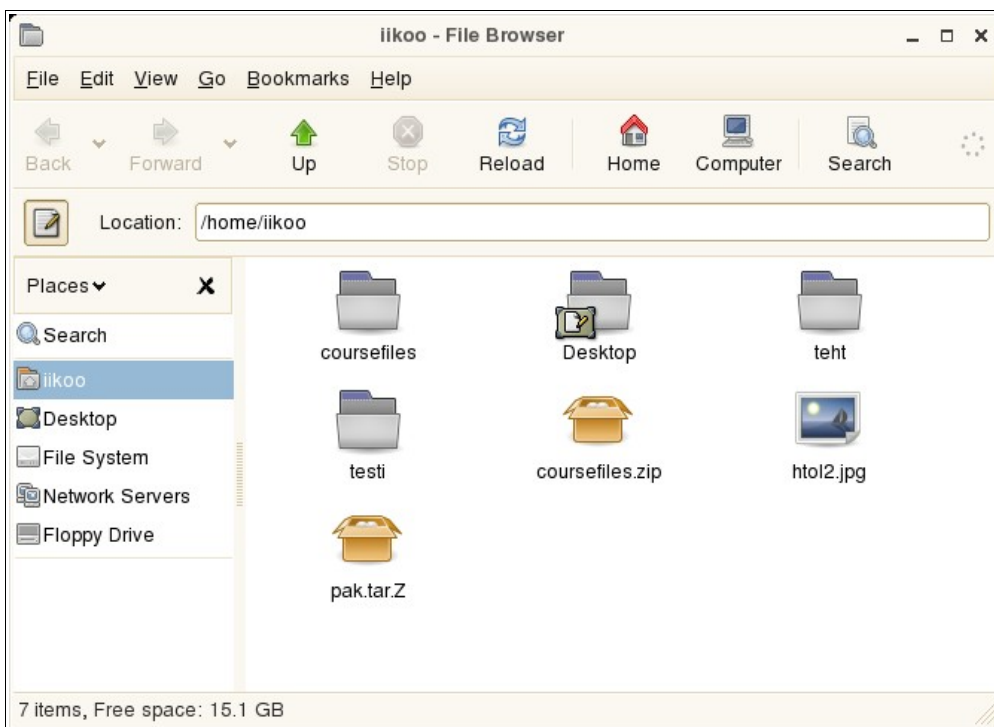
iikoo - File Browser

File Edit View Go Bookmarks Help

Back Forward Up Stop Reload Home Computer Search

Location: /home/iikoo

Places

Search
iikoo
Desktop
File System
Network Servers
Floppy Drive

coursefiles
Desktop
teht
testi
coursefiles.zip
htol2.jpg
pak.tar.Z

7 items, Free space: 15.1 GB